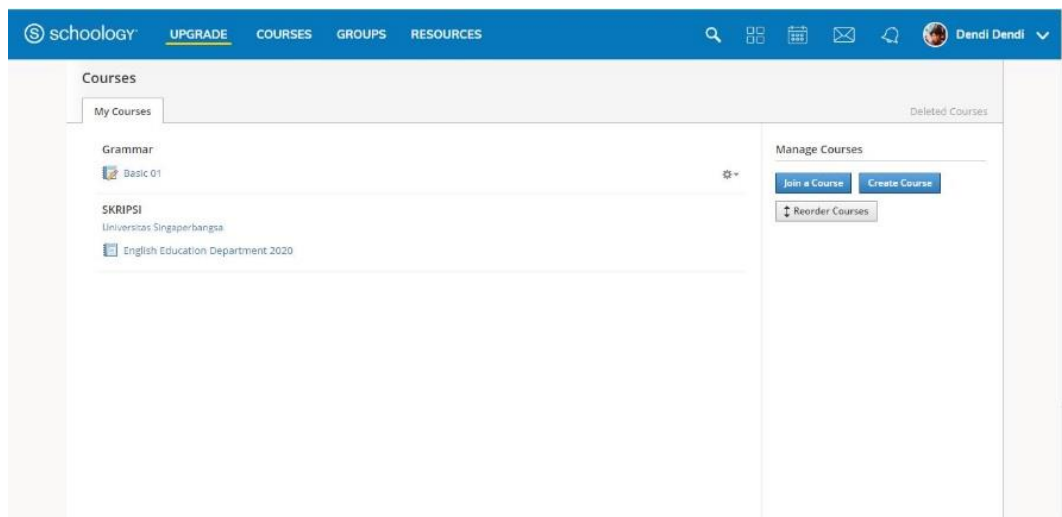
schoology UPGRADE COURSES GROUPS RESOURCES Dendi Dendi

Courses

My Courses

Deleted Courses

Grammar

Basic 01

SKRIPSI

Universitas Singaperbangsa

English Education Department 2020

Manage Courses

Join a Course

Create Course

Reorder Courses